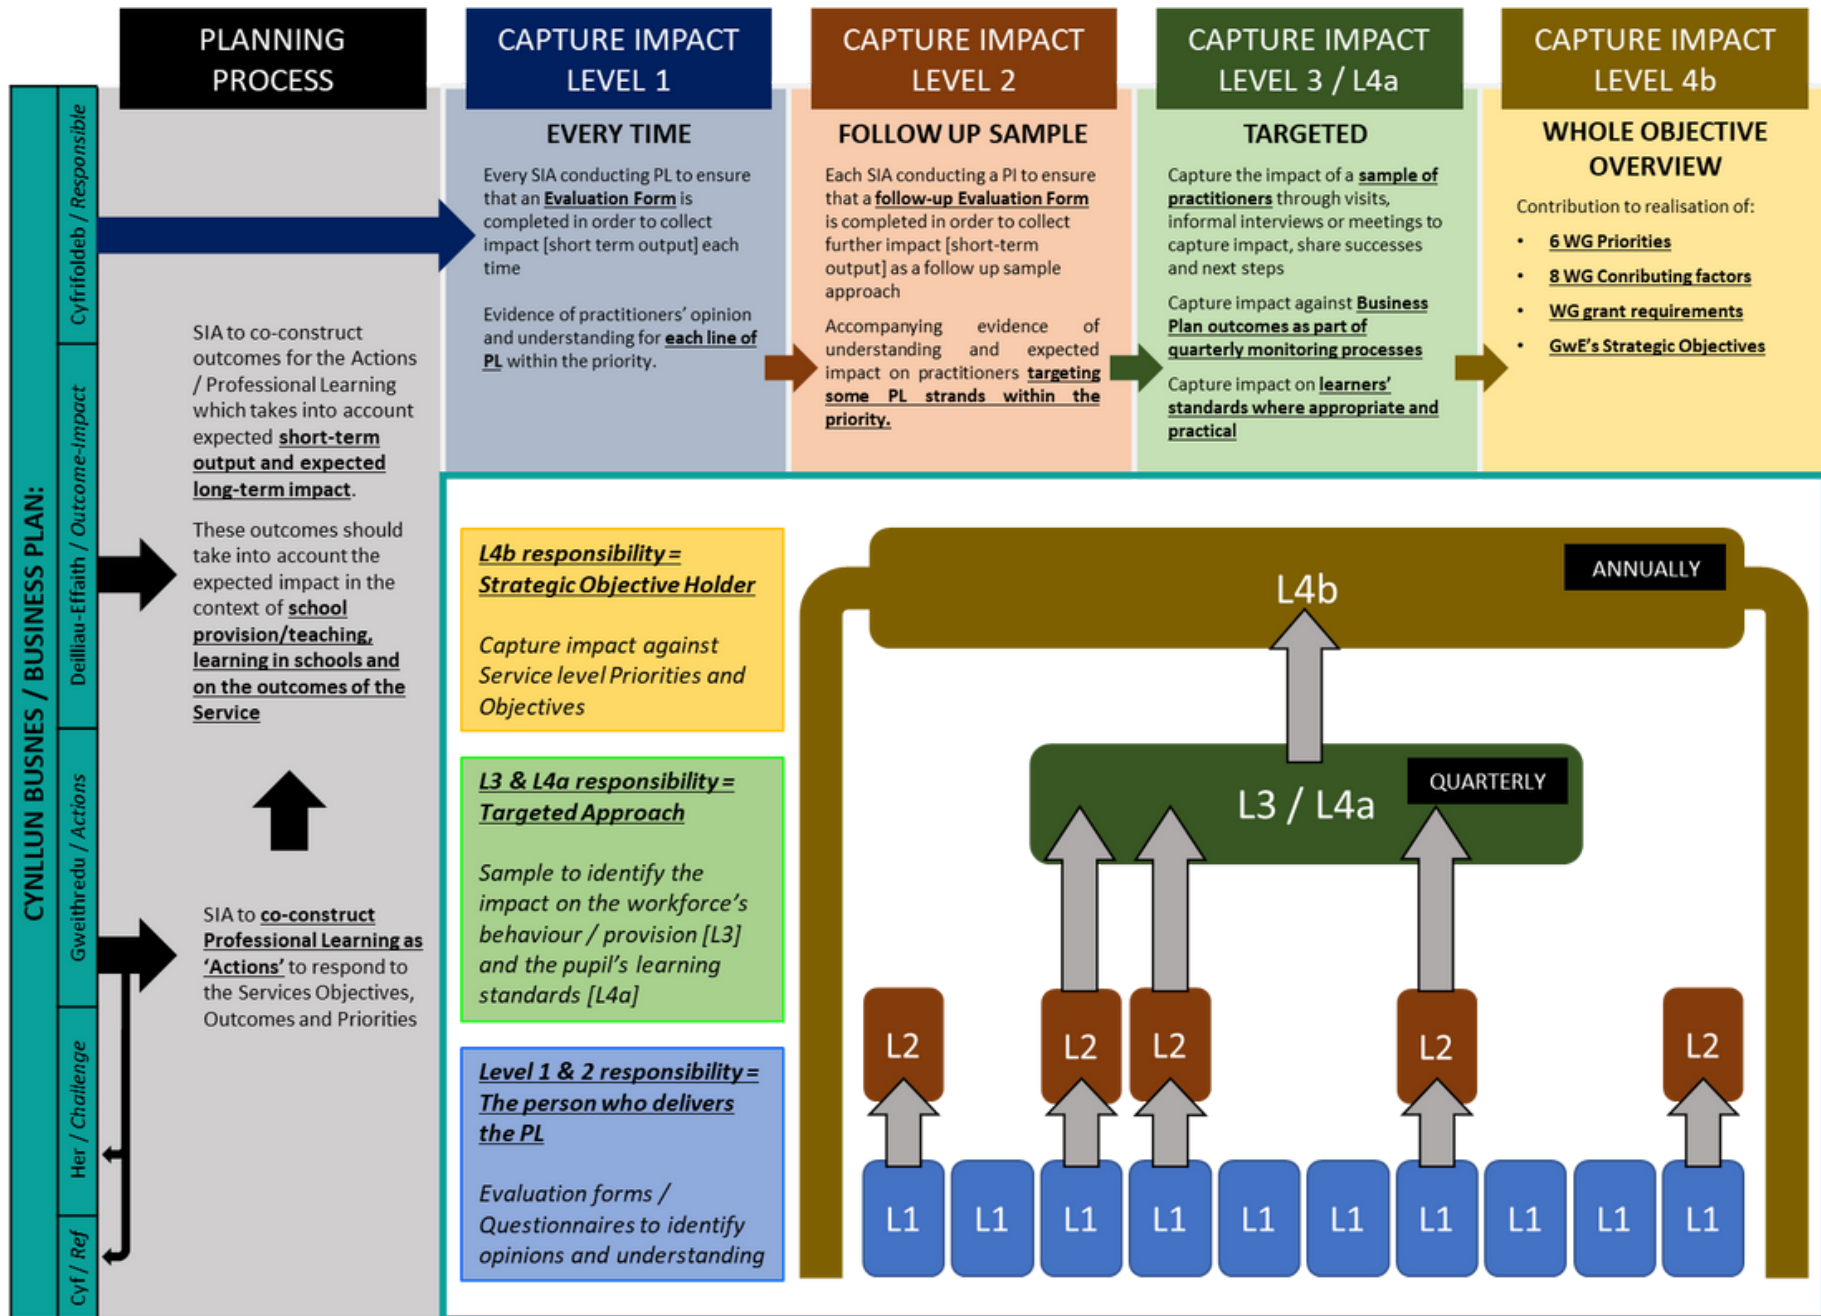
CYNLLUN BUSNES / BUSINESS PLAN:

Cyfrifoldeb / Responsible

Deilliau-Effaith / Outcome-Impact

Gweithredu / Actions

Her / Challenge

Cyf / Ref

PLANNING PROCESS

SIA to co-construct outcomes for the Actions / Professional Learning which takes into account expected short-term output and expected long-term impact.

These outcomes should take into account the expected impact in the context of school provision/teaching, learning in schools and on the outcomes of the Service

SIA to co-construct Professional Learning as 'Actions' to respond to the Services Objectives, Outcomes and Priorities

CAPTURE IMPACT LEVEL 1

EVERY TIME

Every SIA conducting PL to ensure that an Evaluation Form is completed in order to collect impact [short term output] each time

Evidence of practitioners' opinion and understanding for each line of PL within the priority.

CAPTURE IMPACT LEVEL 2

FOLLOW UP SAMPLE

Each SIA conducting a PI to ensure that a follow-up Evaluation Form is completed in order to collect further impact [short-term output] as a follow up sample approach

Accompanying evidence of understanding and expected impact on practitioners targeting some PL strands within the priority.

CAPTURE IMPACT LEVEL 3 / L4a

TARGETED

Capture the impact of a sample of practitioners through visits, informal interviews or meetings to capture impact, share successes and next steps

Capture impact against Business Plan outcomes as part of quarterly monitoring processes

Capture impact on learners' standards where appropriate and practical

CAPTURE IMPACT LEVEL 4b

WHOLE OBJECTIVE OVERVIEW

Contribution to realisation of:

• 6 WG Priorities
• 8 WG Conributing factors
• WG grant requirements
• GwE's Strategic Objectives

L4b responsibility = Strategic Objective Holder

Capture impact against Service level Priorities and Objectives

L3 & L4a responsibility = Targeted Approach

Sample to identify the impact on the workforce's behaviour / provision [L3] and the pupil's learning standards [L4a]

Level 1 & 2 responsibility = The person who delivers the PL

Evaluation forms / Questionnaires to identify opinions and understanding

ANNUALLY

L4b

QUARTERLY

L3 / L4a

L2 L2 L2 L2 L2

L1 L1 L1 L1 L1 L1 L1 L1 L1 L1